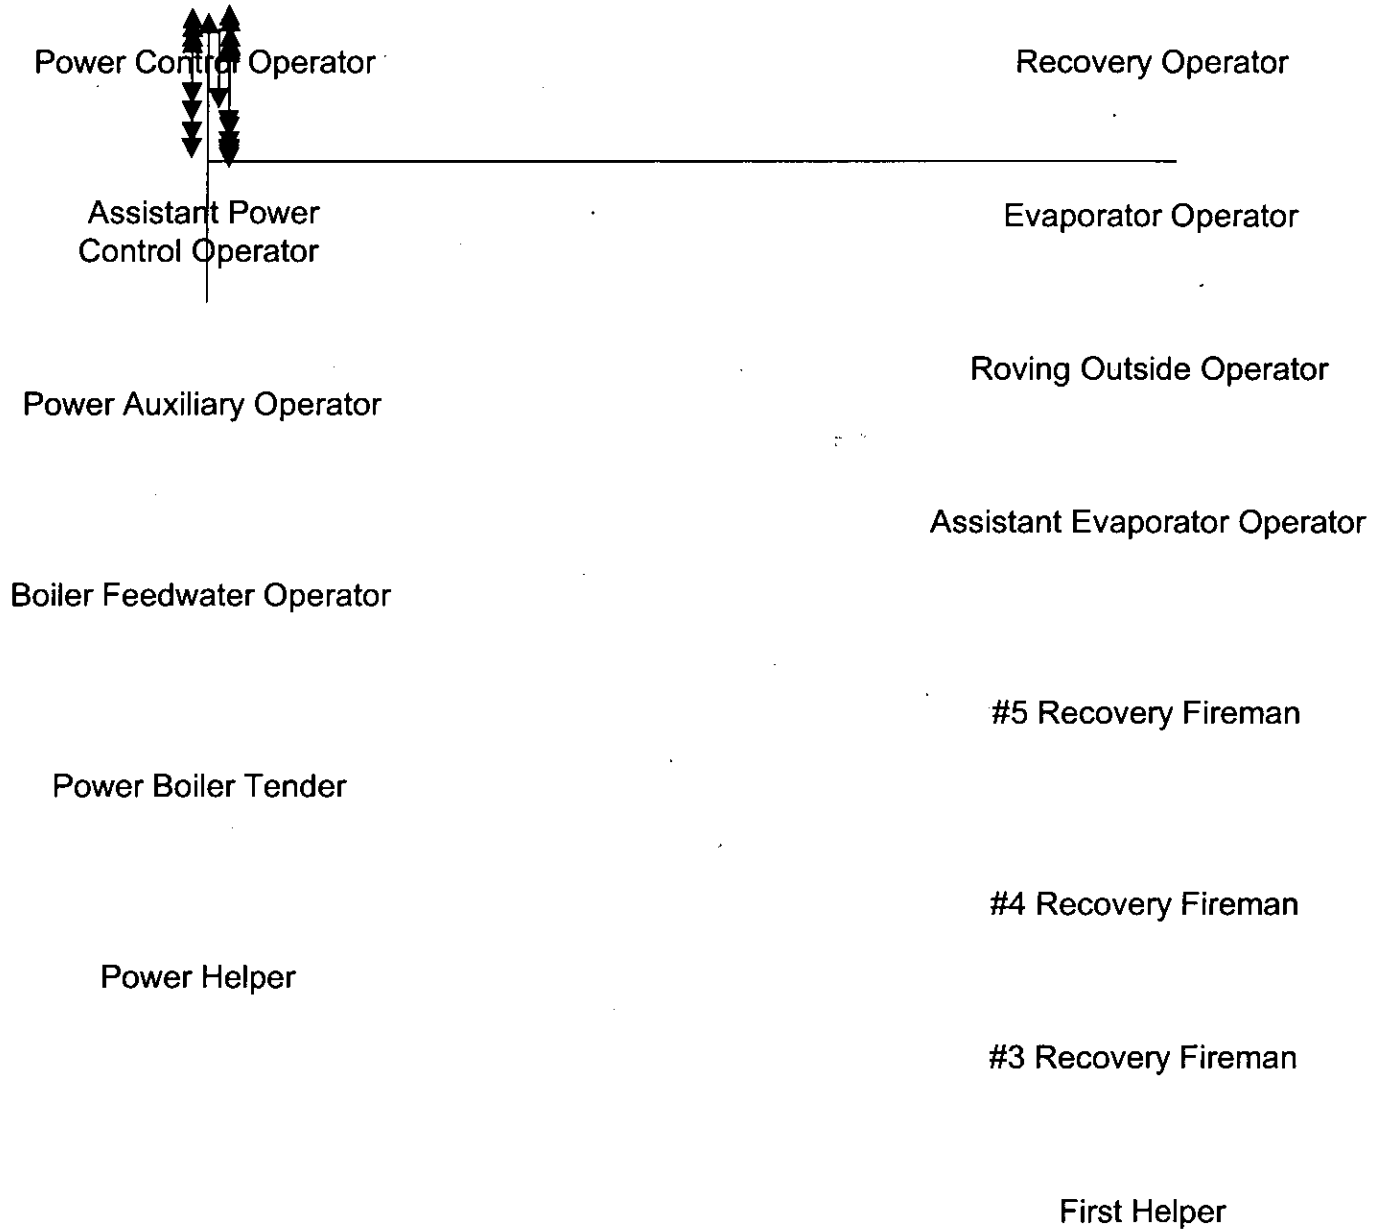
Power Control Operator

Recovery Operator

Assistant Power Control Operator

Evaporator Operator

Roving Outside Operator

Power Auxiliary Operator

Assistant Evaporator Operator

Boiler Feedwater Operator

#5 Recovery Fireman

Power Boiler Tender

#4 Recovery Fireman

Power Helper

#3 Recovery Fireman

First Helper